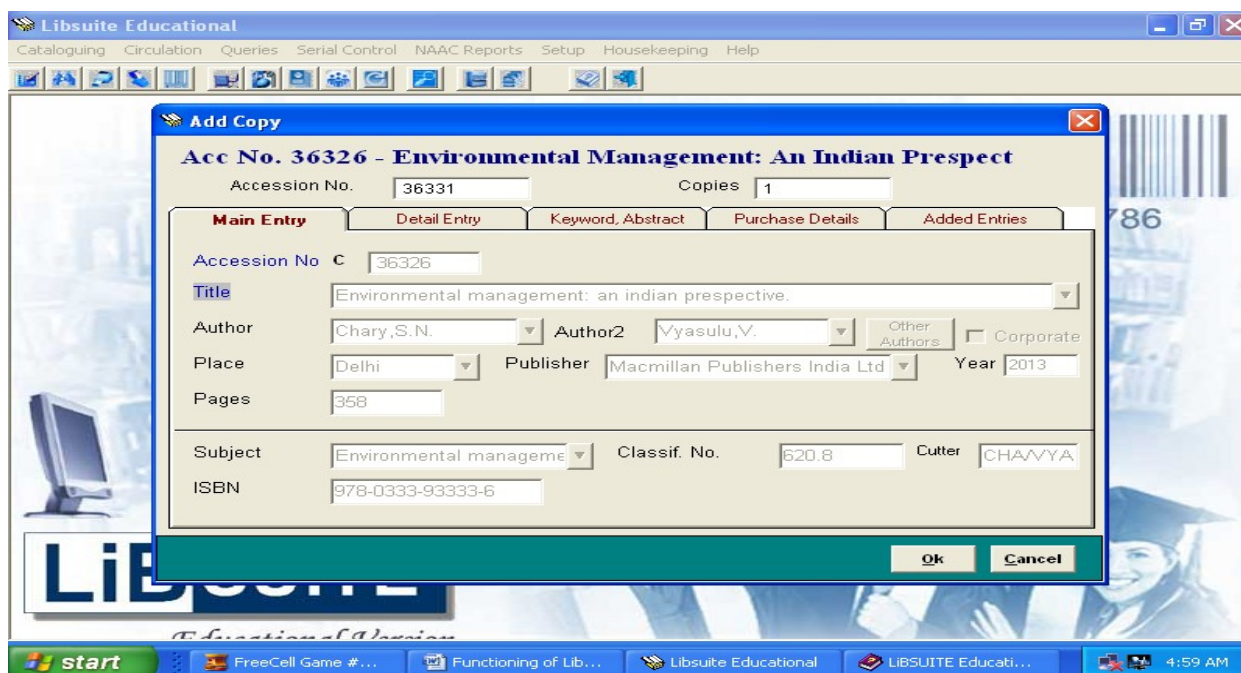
Libsuite Educational

Cataloguing Circulation Queries Serial Control NAAC Reports Setup Housekeeping Help

Add Copy

Acc No. 36326 - Environmental Management: An Indian Prespect

Accession No. 36331 Copies 1

Main Entry | Detail Entry | Keyword, Abstract | Purchase Details | Added Entries

Accession No C 36326

Title Environmental management: an indian prespective.

Author Chary,S.N. Author2 Vyasulu,V. Other Authors Corporate

Place Delhi Publisher Macmillan Publishers India Ltd Year 2013

Pages 358

Subject Environmental manageme Classif. No. 620.8 Cutter CHA/VYA

ISBN 978-0333-93333-6

Ok Cancel

786

LiB

Educational Version

start FreeCell Game #... Functioning of Lib... Libsuite Educational LiBSUITE Educati... 4:59 AM